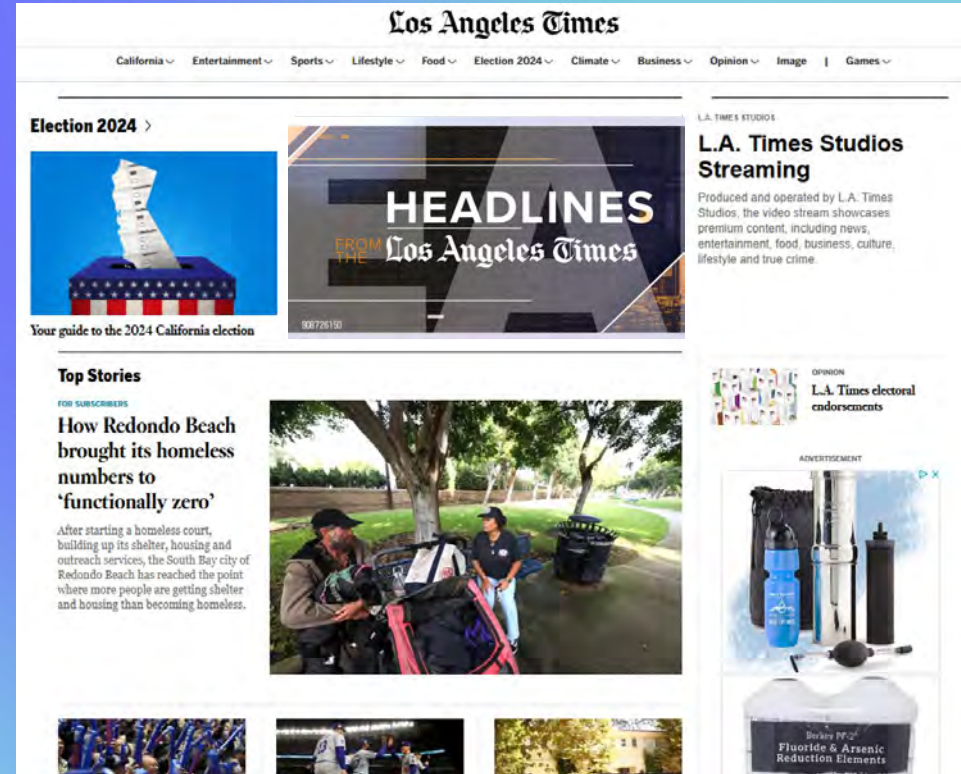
Los Angeles Times

California Entertainment Sports Lifestyle Food Election 2024 Climate Business Opinion Image | Games

Election 2024 >

Your guide to the 2024 California election

HEADLINES FROM THE Los Angeles Times

908726150

L.A. TIMES STUDIOS

L.A. Times Studios Streaming

Produced and operated by L.A. Times Studios, the video stream showcases premium content, including news, entertainment, food, business, culture, lifestyle and true crime.

Top Stories

FOR SUBSCRIBERS

How Redondo Beach brought its homeless numbers to 'functionally zero'

After starting a homeless court, building up its shelter, housing and outreach services, the South Bay city of Redondo Beach has reached the point where more people are getting shelter and housing than becoming homeless.

OPINION

L.A. Times electoral endorsements

ADVERTISEMENT

Berkey PF-2
Fluoride & Arsenic Reduction Elements